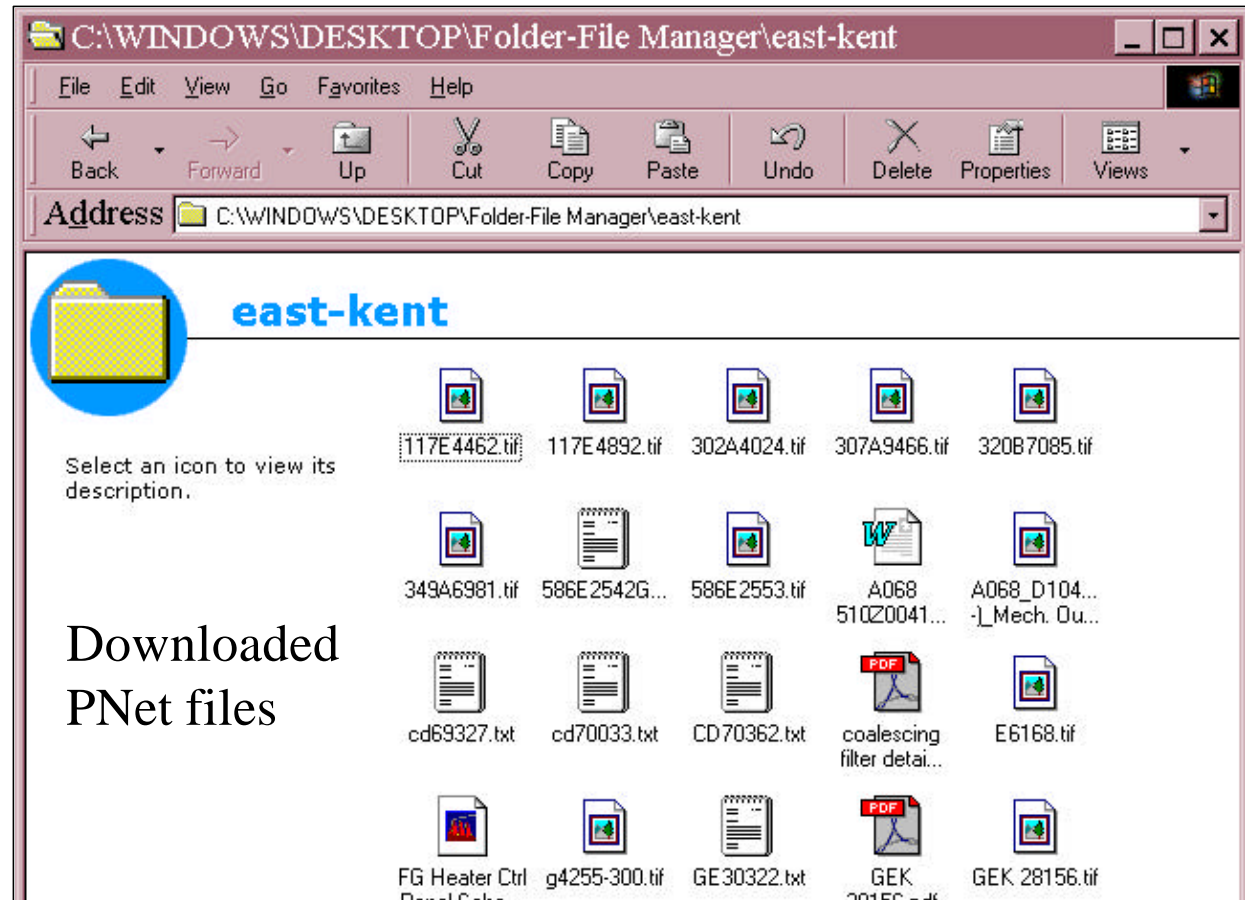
C:\WINDOWS\DESKTOP\Folder-File Manager\east-kent

File Edit View Go Favorites Help

Back Forward Up Cut Copy Paste Undo Delete Properties Views

Address C:\WINDOWS\DESKTOP\Folder-File Manager\east-kent

east-kent

Select an icon to view its description.

Downloaded PNet files

117E4462.tif 117E4892.tif 302A4024.tif 307A9466.tif 320B7085.tif

349A6981.tif 586E2542G... 586E2553.tif A068 510Z0041... A068_D104... -]_Mech. Ou...

cd69327.txt cd70033.txt CD70362.txt coalescing filter detai... E6168.tif

FG Heater Ctrl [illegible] g4255-300.tif GE30322.txt GEK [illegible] GEK 28156.tif